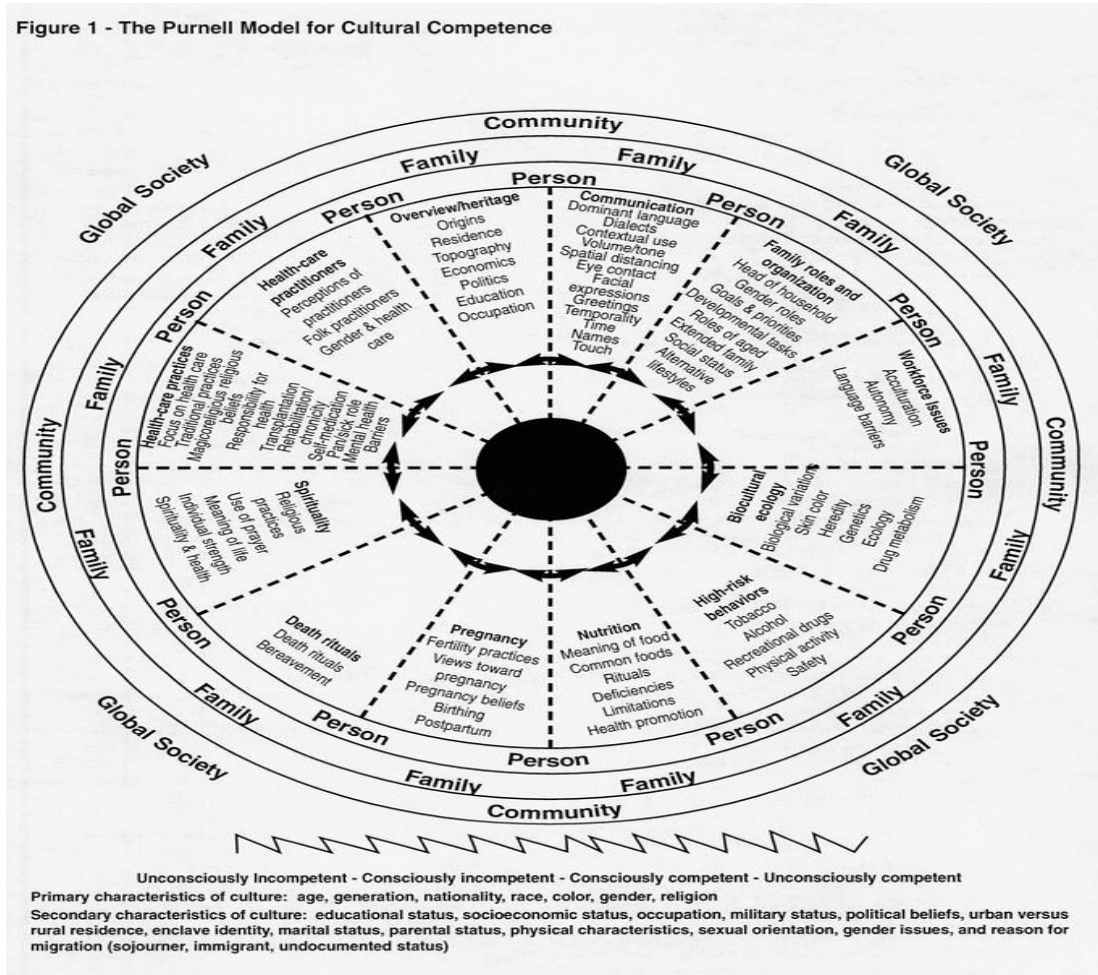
Figure 1 - The Purnell Model for Cultural Competence

Community

Global Society

Global Society

Family

Family

Person

Family

Family

Person

Person

Overview/heritage
Origins
Residence
Topography
Economics
Politics
Education
Occupation

Communication
Dominant language
Dialects
Contextual use
Volume/tone
Spatial distancing
Eye contact
Facial expressions
Greetings
Temporality
Time
Names
Touch

Family roles and organization
Head of household
Gender roles
Goals & priorities
Developmental tasks
Roles of aged
Extended family
Social status
Alternative lifestyles

Health-care practitioners
Perceptions of practitioners
Folk practitioners
Gender & health care

Person

Person

Family

Family

Workforce issues
Acculturation
Autonomy
Language barriers

Health-care practices
Focus on health care
Traditional practices
Magicoreligious religious beliefs
Responsibility for health
Transplantation/ Rehabilitation/ chronicity
Self-medication
Pain/sick role
Mental health
Barriers

Community

Person

Person

Community

Spirituality
Religious practices
Use of prayer
Meaning of life
Individual strength
Spirituality & health

Biocultural ecology
Biological variations
Skin color
Heredity
Genetics
Ecology
Drug metabolism

Family

Family

Person

Person

Death rituals
Death rituals
Bereavement

Pregnancy
Fertility practices
Views toward pregnancy
Pregnancy beliefs
Birthing
Postpartum

Nutrition
Meaning of food
Common foods
Rituals
Deficiencies
Limitations
Health promotion

High-risk behaviors
Tobacco
Alcohol
Recreational drugs
Physical activity
Safety

Family

Family

Person

Person

Global Society

Global Society

Person

Family

Family

Community

Unconsciously Incompetent - Consciously incompetent - Consciously competent - Unconsciously competent

Primary characteristics of culture: age, generation, nationality, race, color, gender, religion

Secondary characteristics of culture: educational status, socioeconomic status, occupation, military status, political beliefs, urban versus rural residence, enclave identity, marital status, parental status, physical characteristics, sexual orientation, gender issues, and reason for migration (sojourner, immigrant, undocumented status)